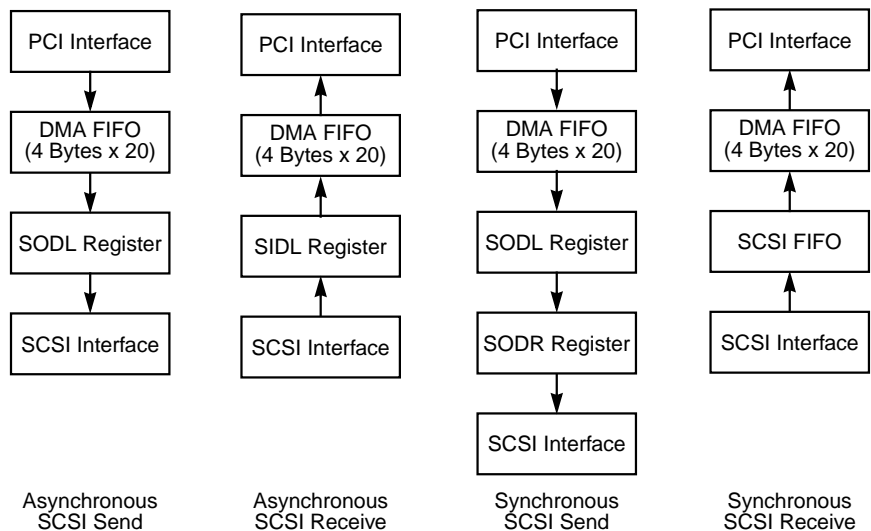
PCI Interface

DMA FIFO
(4 Bytes x 20)

SODL Register

SCSI Interface

Asynchronous SCSI Send

PCI Interface

DMA FIFO
(4 Bytes x 20)

SIDL Register

SCSI Interface

Asynchronous SCSI Receive

PCI Interface

DMA FIFO
(4 Bytes x 20)

SODL Register

SODR Register

SCSI Interface

Synchronous SCSI Send

PCI Interface

DMA FIFO
(4 Bytes x 20)

SCSI FIFO

SCSI Interface

Synchronous SCSI Receive